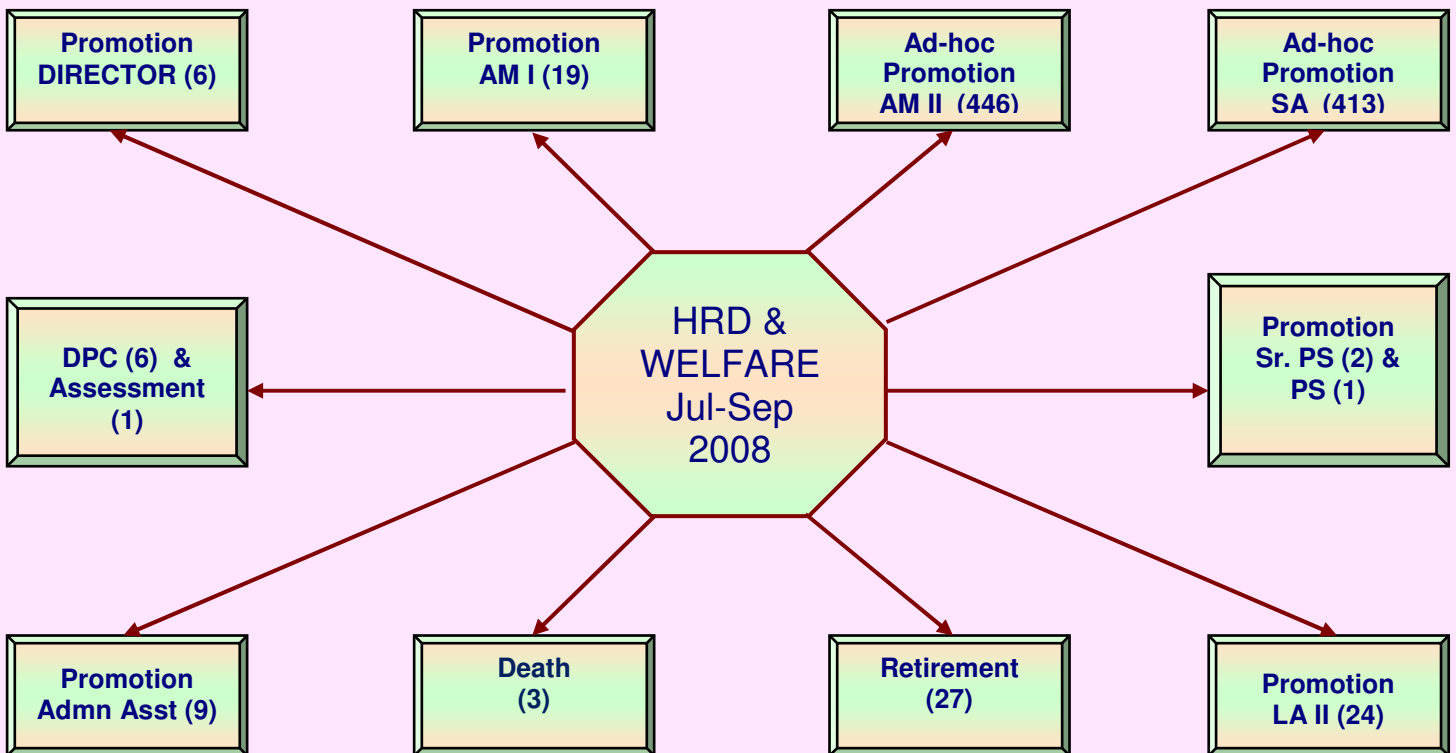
HRD & WELFARE Jul-Sep 2008

Promotion DIRECTOR (6)

Promotion AM I (19)

Ad-hoc Promotion AM II (446)

Ad-hoc Promotion SA (413)

DPC (6) & Assessment (1)

Promotion Sr. PS (2) & PS (1)

Promotion Admn Asst (9)

Death (3)

Retirement (27)

Promotion LA II (24)